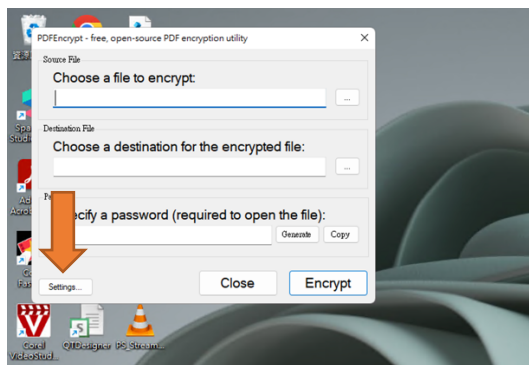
PDFEncrypt - free, open-source PDF encryption utility

Source File

Choose a file to encrypt:

...

Destination File

Choose a destination for the encrypted file:

...

Pa

ecify a password (required to open the file):

Generate

Copy

Settings...

Close

Encrypt

資

Spa
Stud

Ad
Acro

Co
Fa

Corel
VideoStud...

QTDesigner

PS_Stream...